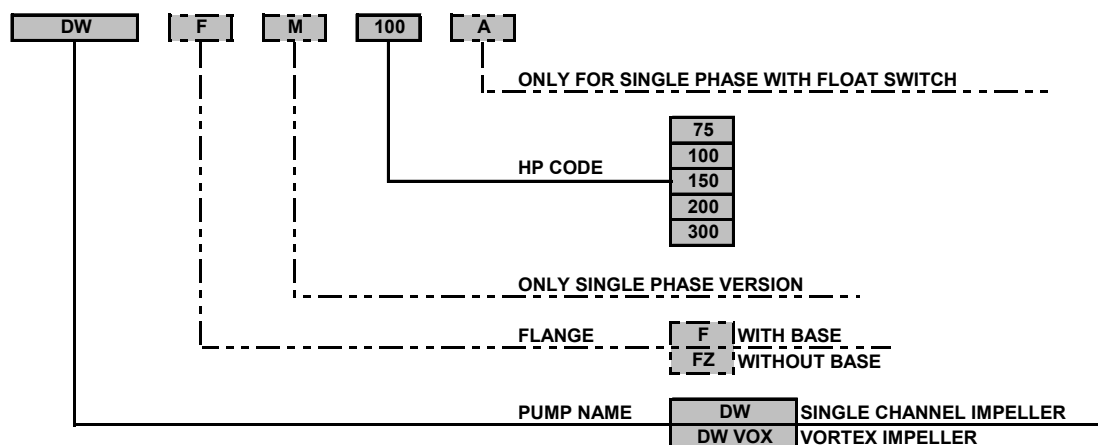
DW F M 100 A

ONLY FOR SINGLE PHASE WITH FLOAT SWITCH

HP CODE

75
100
150
200
300

ONLY SINGLE PHASE VERSION

FLANGE

F WITH BASE
FZ WITHOUT BASE

PUMP NAME

DW SINGLE CHANNEL IMPELLER
DW VOX VORTEX IMPELLER